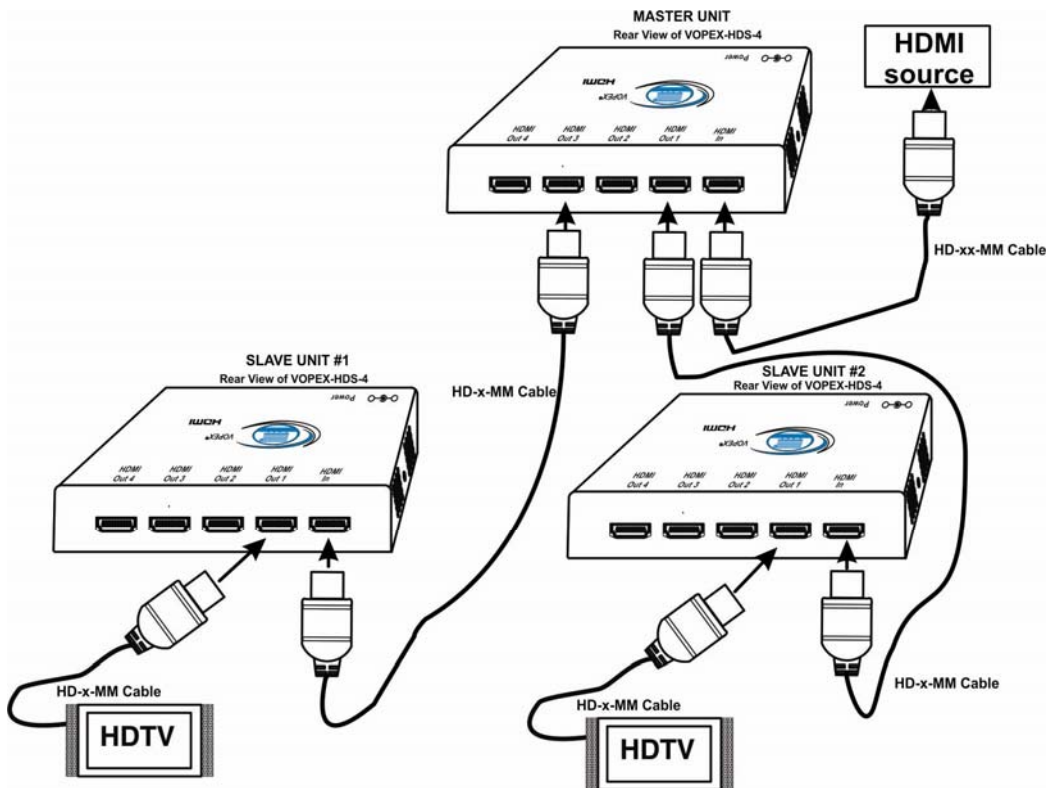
MASTER UNIT
Rear View of VOPEX-HDS-4

Power

HDMI

VOPEX

HDMI Out 4
HDMI Out 3
HDMI Out 2
HDMI Out 1
HDMI In

HDMI source

HD-xx-MM Cable

HD-x-MM Cable

SLAVE UNIT #1
Rear View of VOPEX-HDS-4

Power

HDMI

VOPEX

HDMI Out 4
HDMI Out 3
HDMI Out 2
HDMI Out 1
HDMI In

SLAVE UNIT #2
Rear View of VOPEX-HDS-4

Power

HDMI

VOPEX

HDMI Out 4
HDMI Out 3
HDMI Out 2
HDMI Out 1
HDMI In

HD-x-MM Cable

HDTV

HD-x-MM Cable

HD-x-MM Cable

HDTV